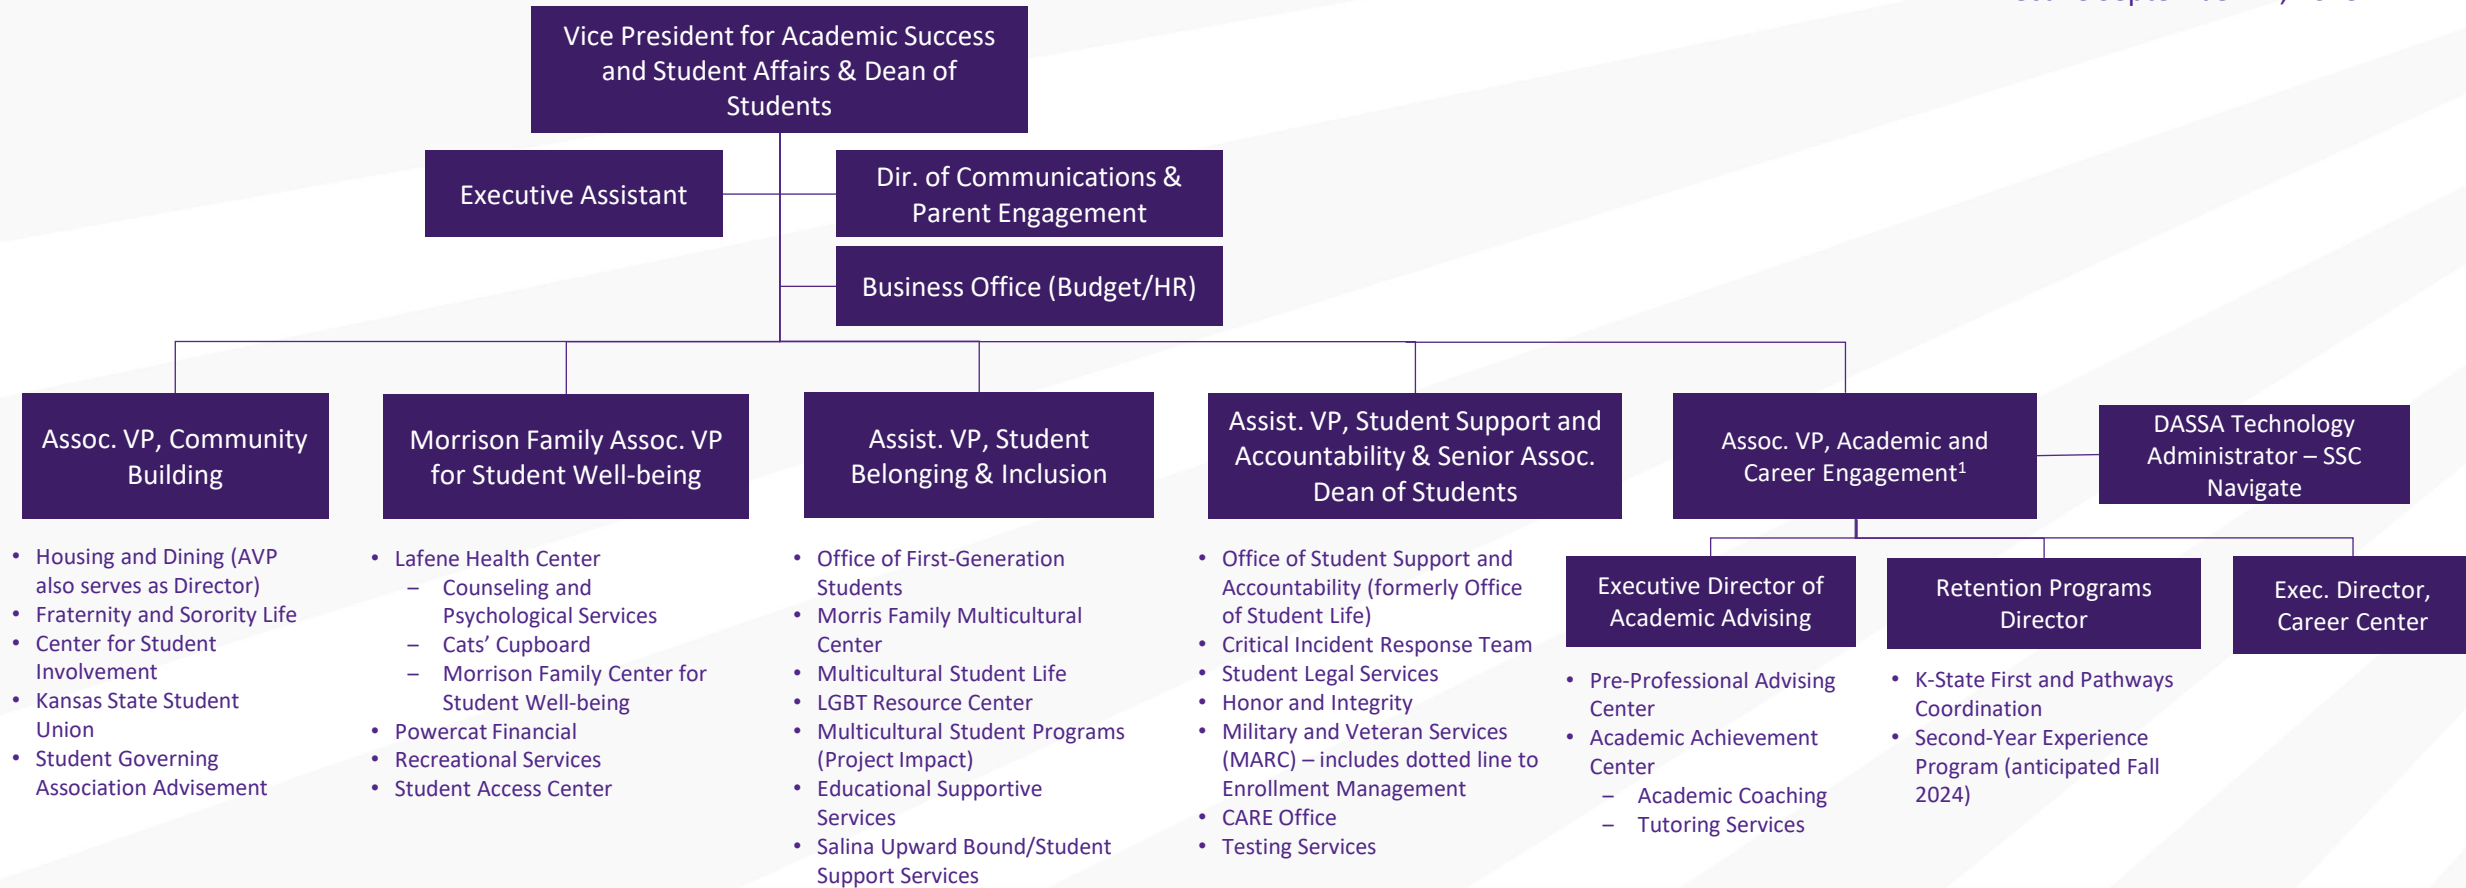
Vice President for Academic Success and Student Affairs & Dean of Students

Executive Assistant

Dir. of Communications & Parent Engagement

Business Office (Budget/HR)

Assoc. VP, Community Building

- Housing and Dining (AVP also serves as Director)
- Fraternity and Sorority Life
- Center for Student Involvement
- Kansas State Student Union
- Student Governing Association Advisement

Morrison Family Assoc. VP for Student Well-being

- Lafene Health Center
  – Counseling and Psychological Services
  – Cats' Cupboard
  – Morrison Family Center for Student Well-being
- Powercat Financial
- Recreational Services
- Student Access Center

Assist. VP, Student Belonging & Inclusion

- Office of First-Generation Students
- Morris Family Multicultural Center
- Multicultural Student Life
- LGBT Resource Center
- Multicultural Student Programs (Project Impact)
- Educational Supportive Services
- Salina Upward Bound/Student Support Services

Assist. VP, Student Support and Accountability & Senior Assoc. Dean of Students

- Office of Student Support and Accountability (formerly Office of Student Life)
- Critical Incident Response Team
- Student Legal Services
- Honor and Integrity
- Military and Veteran Services (MARC) – includes dotted line to Enrollment Management
- CARE Office
- Testing Services

Assoc. VP, Academic and Career Engagement$^1$

DASSA Technology Administrator – SSC Navigate

Executive Director of Academic Advising

- Pre-Professional Advising Center
- Academic Achievement Center
  – Academic Coaching
  – Tutoring Services

Retention Programs Director

- K-State First and Pathways Coordination
- Second-Year Experience Program (anticipated Fall 2024)

Exec. Director, Career Center